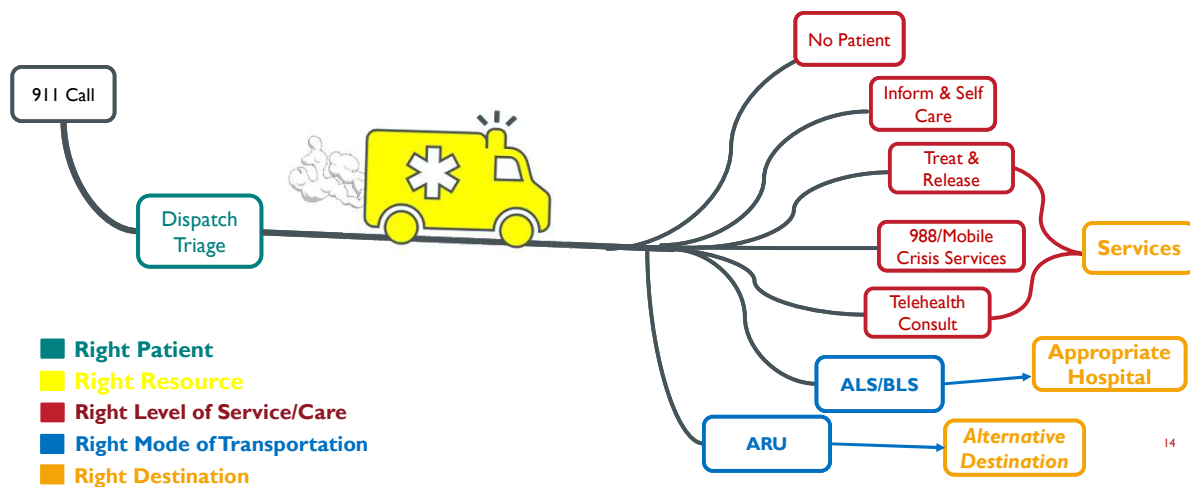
911 Call

Dispatch Triage

No Patient

Inform & Self Care

Treat & Release

988/Mobile Crisis Services

Telehealth Consult

Services

ALS/BLS

Appropriate Hospital

ARU

Alternative Destination

Right Patient
Right Resource
Right Level of Service/Care
Right Mode of Transportation
Right Destination

14